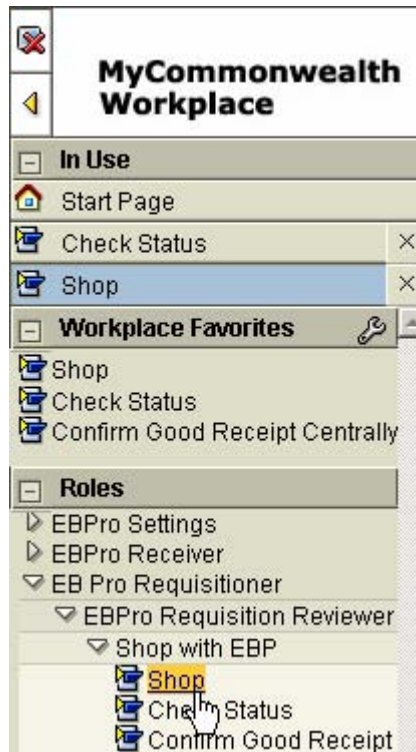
MyCommonwealth Workplace

In Use

Start Page

Check Status

Shop

Workplace Favorites

Shop

Check Status

Confirm Good Receipt Centrally

Roles

EBPro Settings

EBPro Receiver

EB Pro Requisitioner

EBPro Requisition Reviewer

Shop with EBP

Shop

Check Status

Confirm Good Receipt